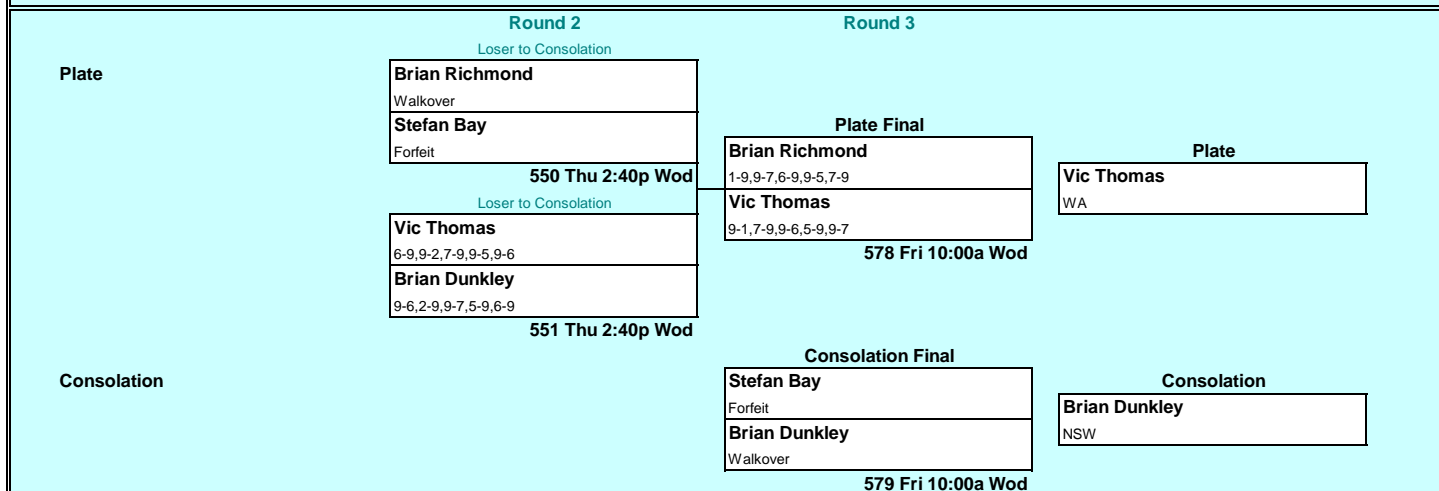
Round 2

Round 3

Plate

Loser to Consolation

Brian Richmond
Walkover

Stefan Bay
Forfeit

550 Thu 2:40p Wod

Loser to Consolation

Vic Thomas
6-9,9-2,7-9,9-5,9-6

Brian Dunkley
9-6,2-9,9-7,5-9,6-9

551 Thu 2:40p Wod

Plate Final

Brian Richmond
1-9,9-7,6-9,9-5,7-9

Vic Thomas
9-1,7-9,9-6,5-9,9-7

578 Fri 10:00a Wod

Plate

Vic Thomas
WA

Consolation

Consolation Final

Stefan Bay
Forfeit

Brian Dunkley
Walkover

579 Fri 10:00a Wod

Consolation

Brian Dunkley
NSW